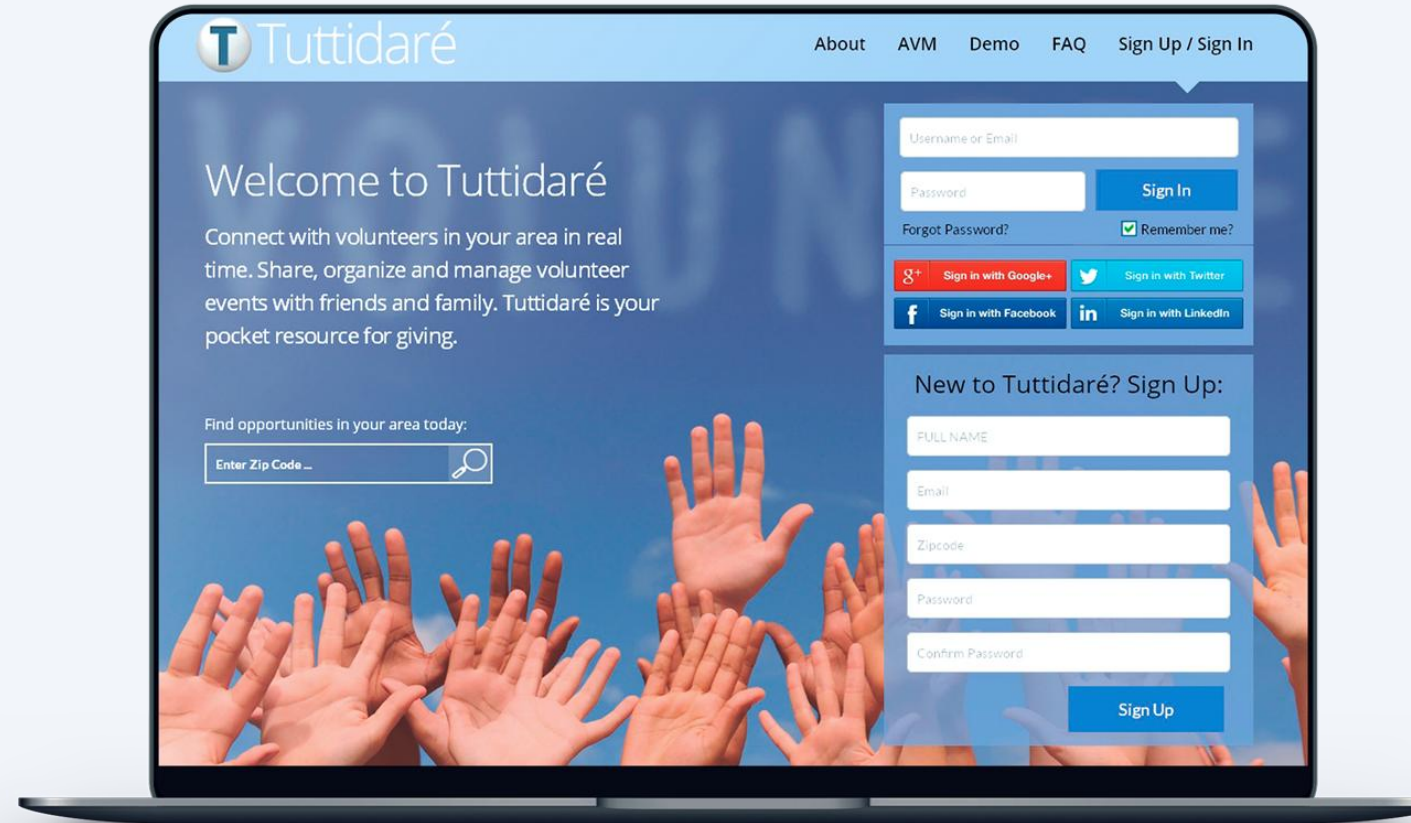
T Tuttidaré

About AVM Demo FAQ Sign Up / Sign In

Welcome to Tuttidaré

Connect with volunteers in your area in real time. Share, organize and manage volunteer events with friends and family. Tuttidaré is your pocket resource for giving.

Find opportunities in your area today:

Enter Zip Code ...

Username or Email

Password

Sign In

Forgot Password?

Remember me?

g+ Sign in with Google+

Sign in with Twitter

f Sign in with Facebook

in Sign in with LinkedIn

New to Tuttidaré? Sign Up:

FULL NAME

Email

Zipcode

Password

Confirm Password

Sign Up